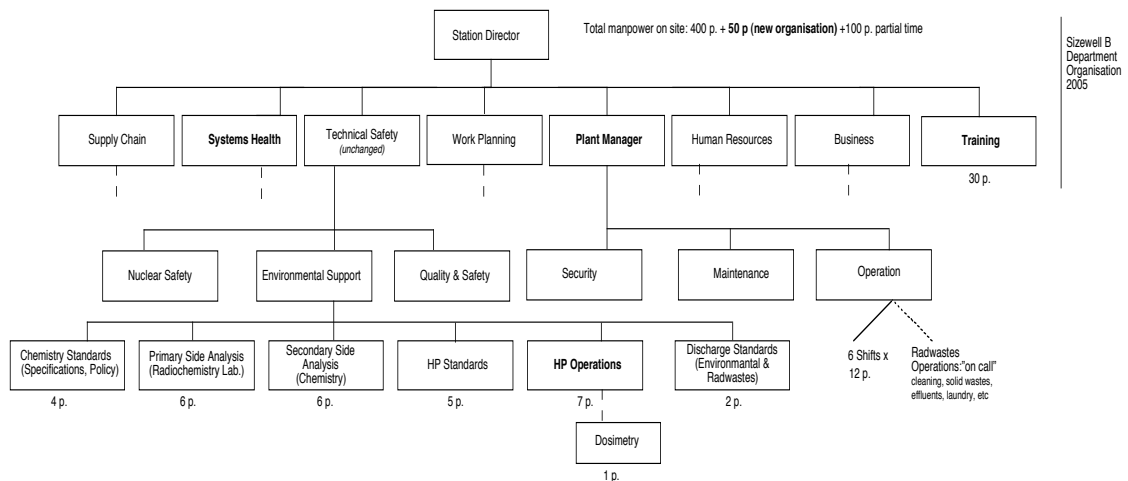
Station Director

Total manpower on site: 400 p. + **50 p (new organisation)** +100 p. partial time

Sizewell B Department Organisation 2005

Supply Chain

**Systems Health**

Technical Safety *(unchanged)*

Work Planning

**Plant Manager**

Human Resources

Business

**Training**

30 p.

Nuclear Safety

Environmental Support

Quality & Safety

Security

Maintenance

Operation

Chemistry Standards (Specifications, Policy)

4 p.

Primary Side Analysis (Radiochemistry Lab.)

6 p.

Secondary Side Analysis (Chemistry)

6 p.

HP Standards

5 p.

**HP Operations**

7 p.

Discharge Standards (Environmantal & Radwastes)

2 p.

Dosimetry

1 p.

6 Shifts x 12 p.

Radwastes Operations:"on call" cleaning, solid wastes, effluents, laundry, etc